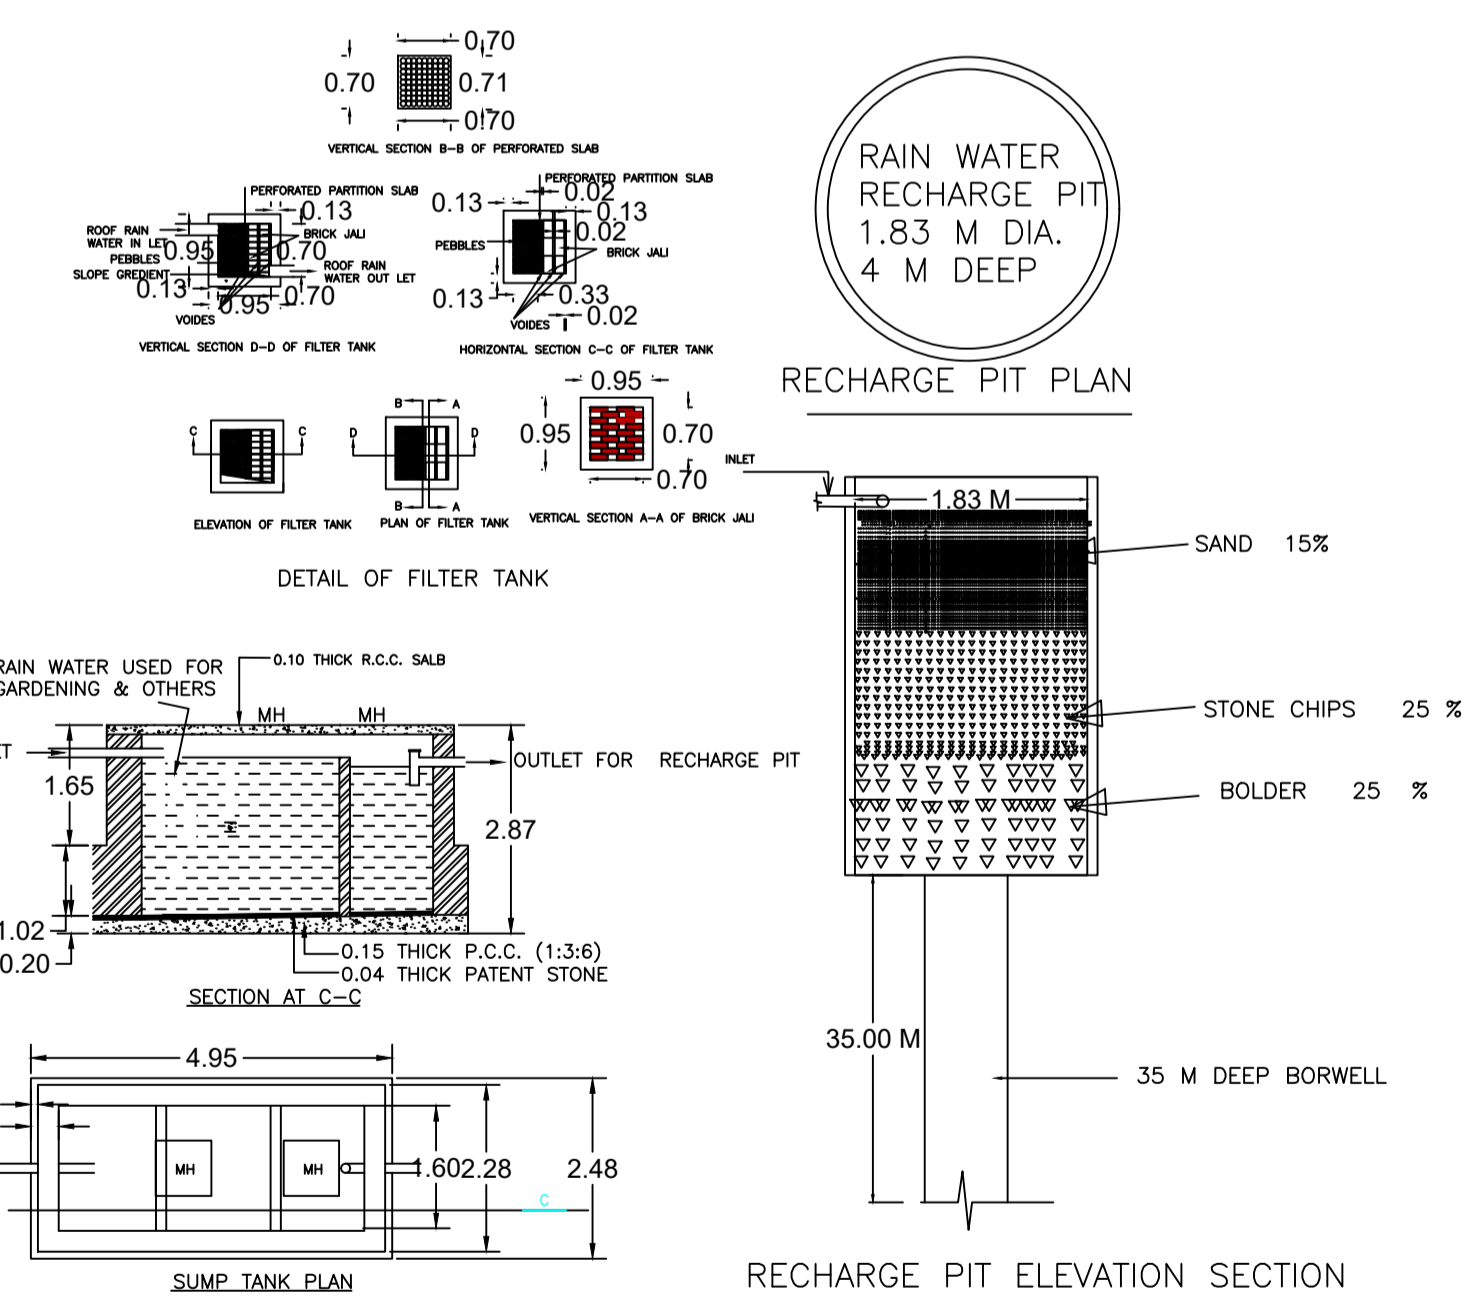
0.70
0.70
0.71
0.70
VERTICAL SECTION B-B OF PERFORATED SLAB

PERFORATED PARTITION SLAB
0.13
ROOF RAIN WATER IN LET
0.95
BRICK JALI
0.70
PEBBLES
ROOF RAIN WATER OUT LET
SLOPE GREDIENT
0.13
0.95
0.70
VOIDES
VERTICAL SECTION D-D OF FILTER TANK

PERFORATED PARTITION SLAB
0.13
0.02
0.13
0.02
PEBBLES
BRICK JALI
0.13
0.33
VOIDES
0.02
HORIZONTAL SECTION C-C OF FILTER TANK

RAIN WATER
RECHARGE PIT
1.83 M DIA.
4 M DEEP

RECHARGE PIT PLAN

0.95
0.95
0.70
0.70
C C
ELEVATION OF FILTER TANK
B A
D D
B A
PLAN OF FILTER TANK
VERTICAL SECTION A-A OF BRICK JALI
INLET

DETAIL OF FILTER TANK

1.83 M
SAND 15%
STONE CHIPS 25 %
BOLDER 25 %

RAIN WATER USED FOR GARDENING & OTHERS
0.10 THICK R.C.C. SALB
MH MH
ET
1.65
OUTLET FOR RECHARGE PIT
2.87
1.02
0.20
0.15 THICK P.C.C. (1:3:6)
0.04 THICK PATENT STONE
SECTION AT C-C

4.95
MH
MH
1.60
2.28
2.48
C
SUMP TANK PLAN

35.00 M
35 M DEEP BORWELL

RECHARGE PIT ELEVATION SECTION